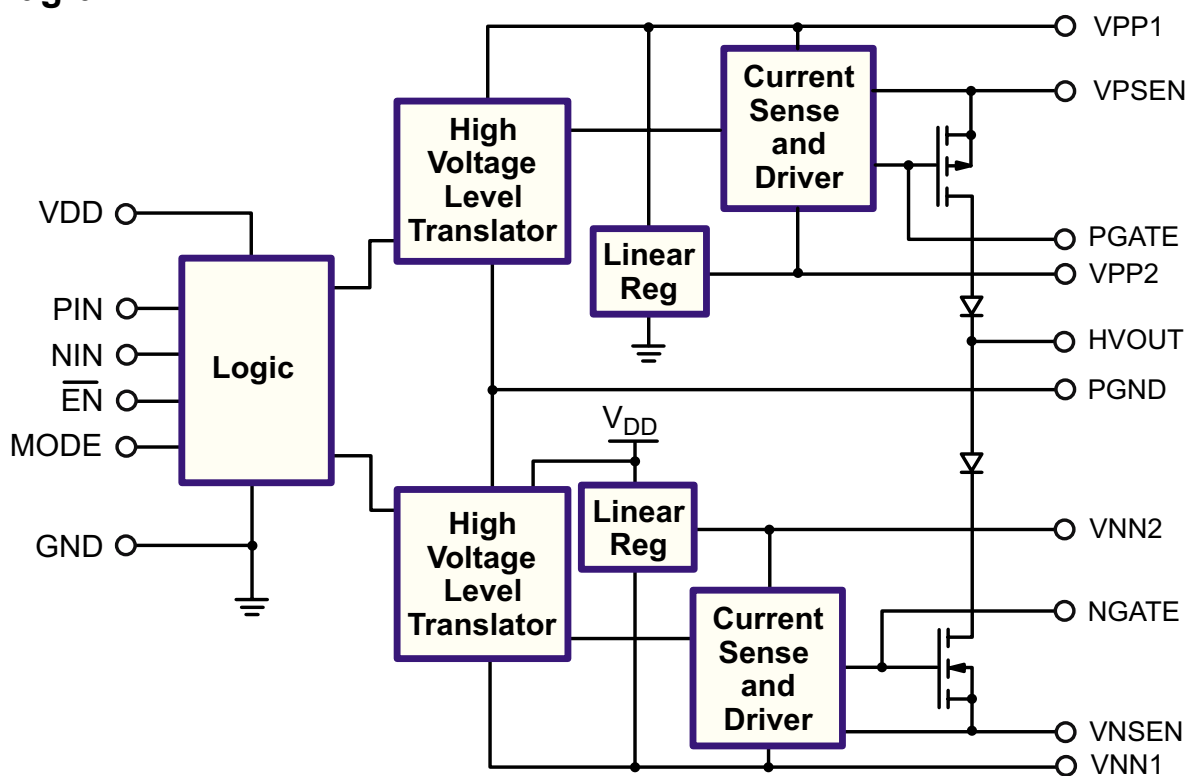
VPP1
VPSEN
PGATE
VPP2
HVOUT
PGND
VNN2
NGATE
VNSEN
VNN1
VDD
PIN
NIN
$\overline{EN}$
MODE
GND
Logic
High Voltage Level Translator
Current Sense and Driver
Linear Reg
$V_{DD}$
High Voltage Level Translator
Linear Reg
Current Sense and Driver